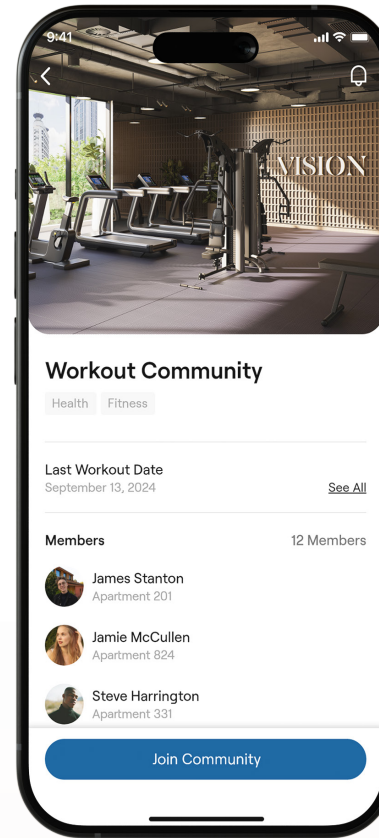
9:41

VISION

Workout Community

Health Fitness

Last Workout Date
September 13, 2024
See All

Members 12 Members

James Stanton
Apartment 201

Jamie McCullen
Apartment 824

Steve Harrington
Apartment 331

Join Community